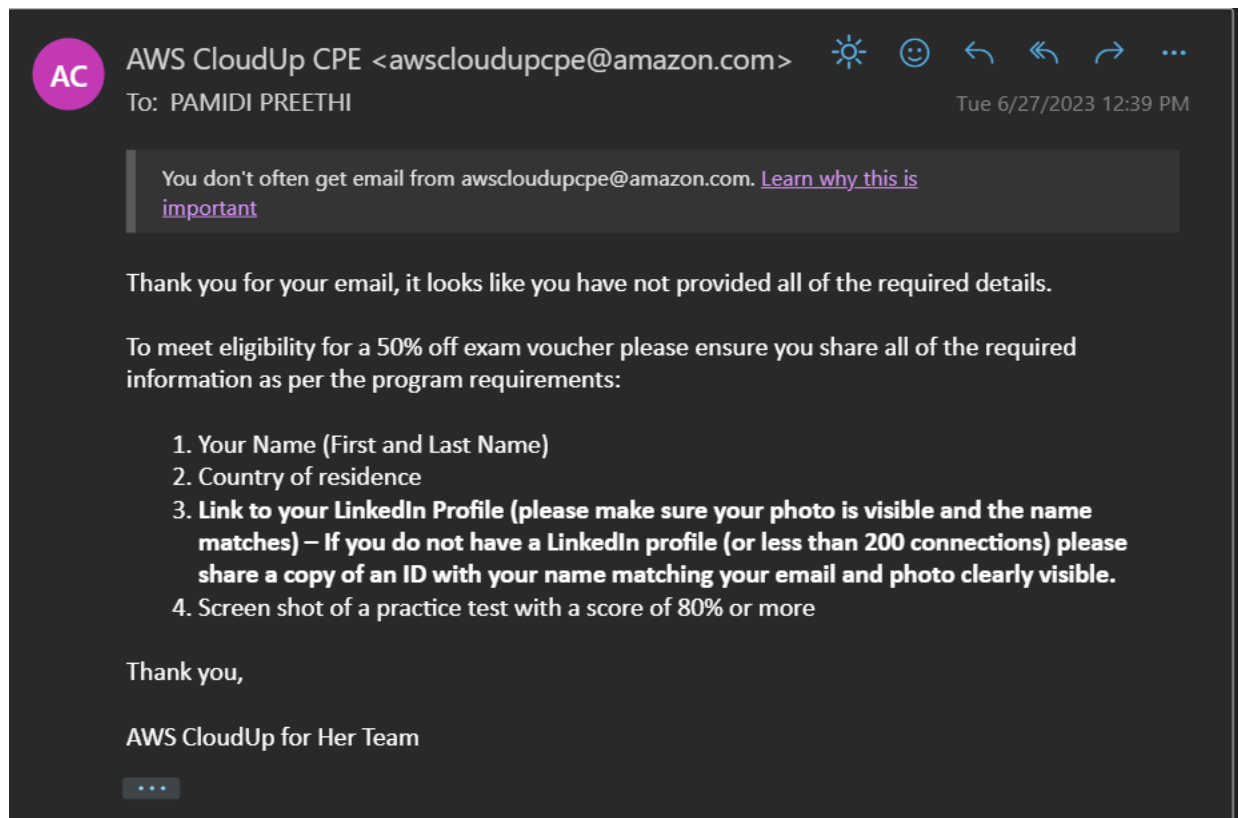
AC

AWS CloudUp CPE <awscloudupcpe@amazon.com>

To: PAMIDI PREETHI

Tue 6/27/2023 12:39 PM

You don't often get email from awscloudupcpe@amazon.com. Learn why this is important

Thank you for your email, it looks like you have not provided all of the required details.

To meet eligibility for a 50% off exam voucher please ensure you share all of the required information as per the program requirements:

1. Your Name (First and Last Name)
2. Country of residence
3. **Link to your LinkedIn Profile (please make sure your photo is visible and the name matches) – If you do not have a LinkedIn profile (or less than 200 connections) please share a copy of an ID with your name matching your email and photo clearly visible.**
4. Screen shot of a practice test with a score of 80% or more

Thank you,

AWS CloudUp for Her Team

...